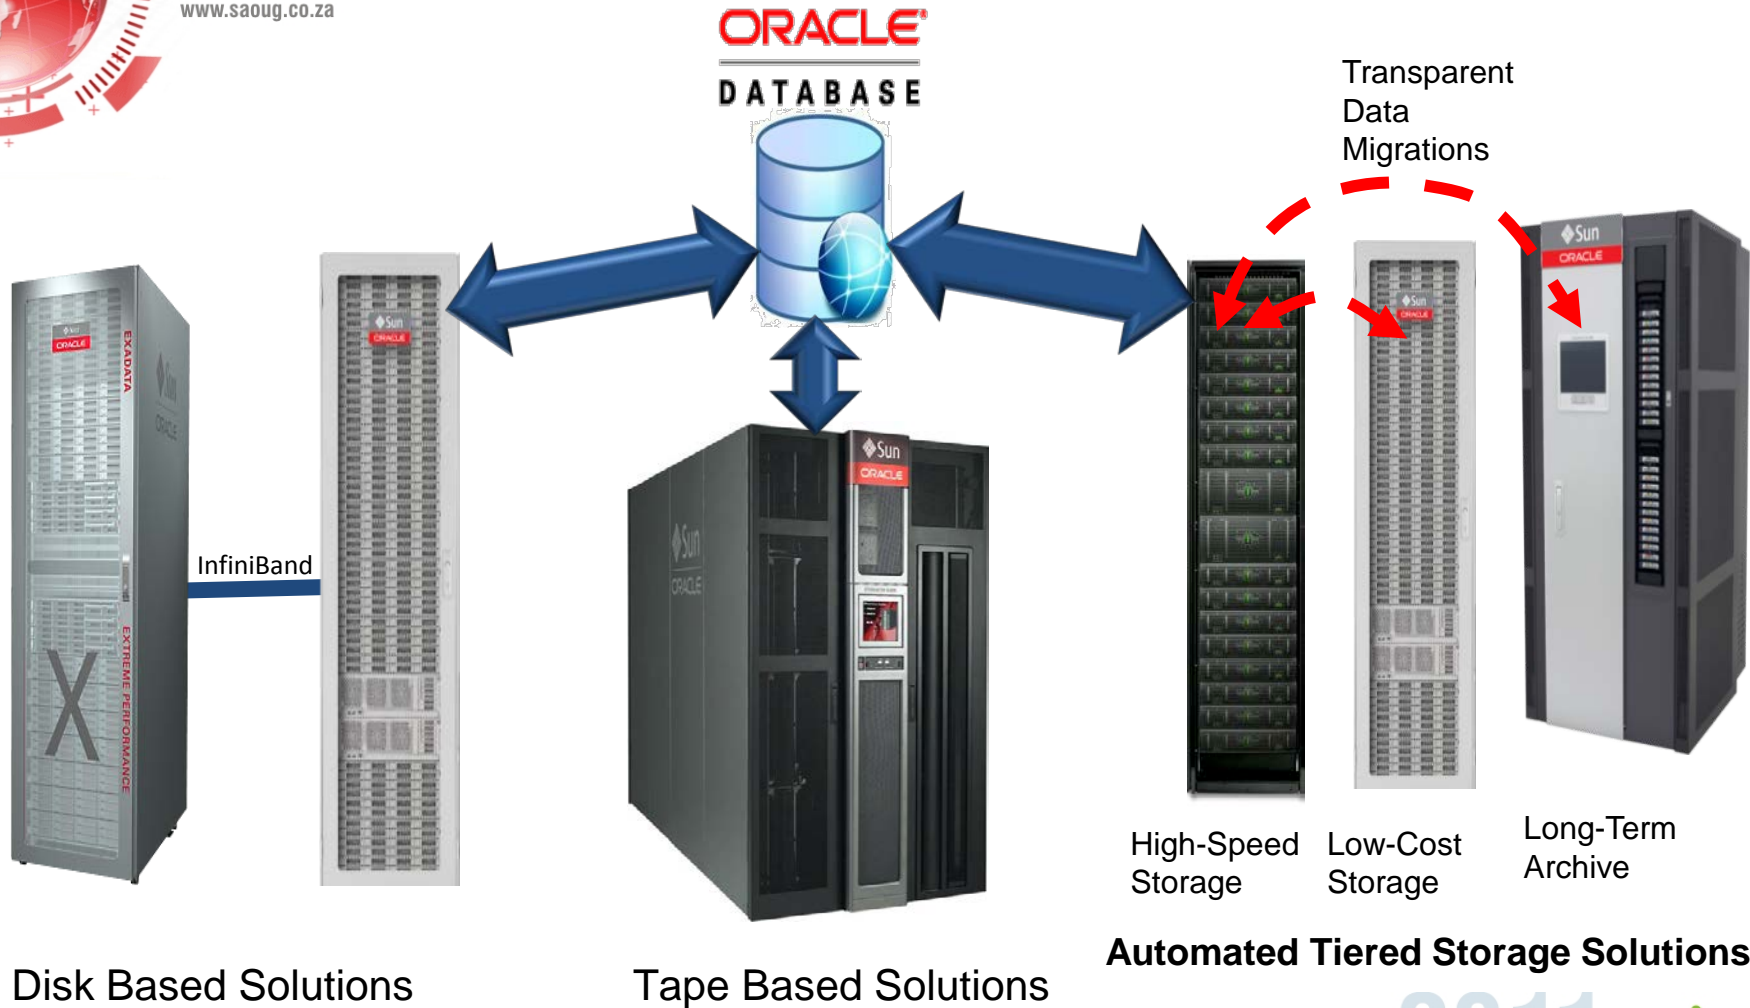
www.saoug.co.za

ORACLE
DATABASE

Transparent Data Migrations

ORACLE
EXADATA
EXTREME PERFORMANCE
X
Sun ORACLE

InfiniBand

Sun ORACLE

Sun ORACLE

Sun ORACLE

Sun ORACLE

High-Speed Storage

Low-Cost Storage

Long-Term Archive

Disk Based Solutions

Tape Based Solutions

Automated Tiered Storage Solutions